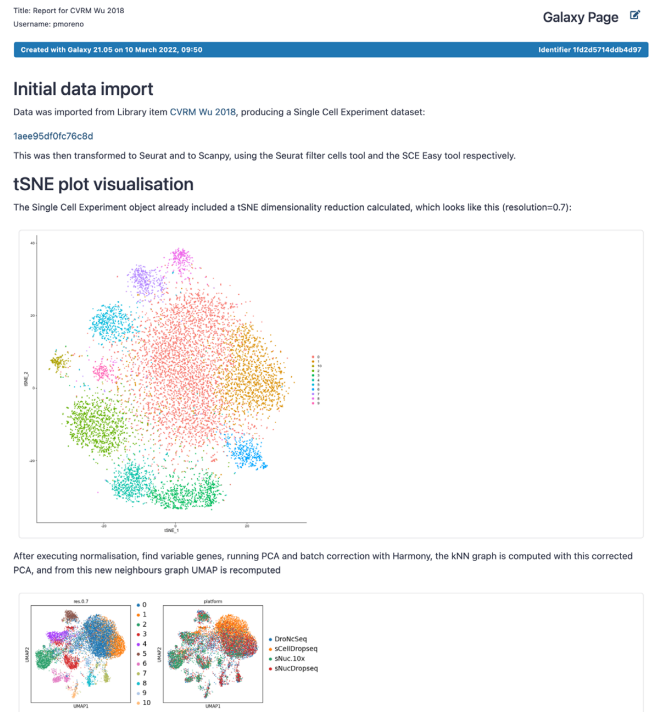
Title: Report for CVRM Wu 2018
Username: pmoreno

Galaxy Page

Created with Galaxy 21.05 on 10 March 2022, 09:50

Identifier 1fd2d5714ddb4d97

# Initial data import

Data was imported from Library item CVRM Wu 2018, producing a Single Cell Experiment dataset:

1aee95df0fc76c8d

This was then transformed to Seurat and to Scanpy, using the Seurat filter cells tool and the SCE Easy tool respectively.

# tSNE plot visualisation

The Single Cell Experiment object already included a tSNE dimensionality reduction calculated, which looks like this (resolution=0.7):

40

20

0

-20

tSNE_2

-20

0

20

tSNE_1

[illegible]

After executing normalisation, find variable genes, running PCA and batch correction with Harmony, the kNN graph is computed with this corrected PCA, and from this new neighbours graph UMAP is recomputed

wu_0.7

UMAP2

UMAP1

0
1
2
3
4
5
6
7
8
9
10

platform

DroNcSeq
sCellDropseq
sNuc.10x
sNucDropseq